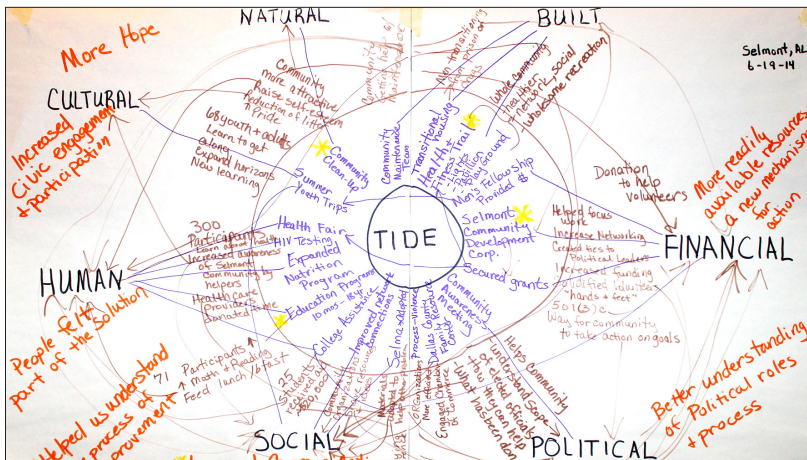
NATURAL

BUILT

Selmont, AL
6-19-14

More Hope

CULTURAL

Increased Civic engagement + participation

Community more attractive
Raise self-esteem
Reduction of litter
Pride

68 youth + adults
Learn to get along
Expand horizons
New learning

Community Clean-up

Summer Youth Trips

Community Maintenance

Transitional Housing

Health Fitness Trail

Jogging Pavilion Playground Picnic

Men's Fellowship Provided $

Healthier community, social wholesome recreation

Donation to help volunteers

More readily available resources + a new mechanism for action

Selmont Community Development Corp.

Helped focus work
Increase Networking
Created ties to Political Leaders
Increased funding
Identified volunteers "hands + feet"
501(c)3
Way for community to take action on goals

FINANCIAL

TIDE

Secured grants

Health Fair
HIV Testing
Expanded Nutrition Program
Education Program 10 mo -

300 Participants
Increased awareness of Selmont Community helpers
Health care Providers Donated time

HUMAN

People felt part of the Solution

Helped us understand process of improvement

71 Participants
math + Reading
Feed lunch / breakfast

25 Students

College Assistance

Improved relationships

Selma-Dallas

Community Awareness Meeting

Helps Community understand scope of elected officials and how they can help what has been done

Better understanding of Political roles + process

SOCIAL

POLITICAL